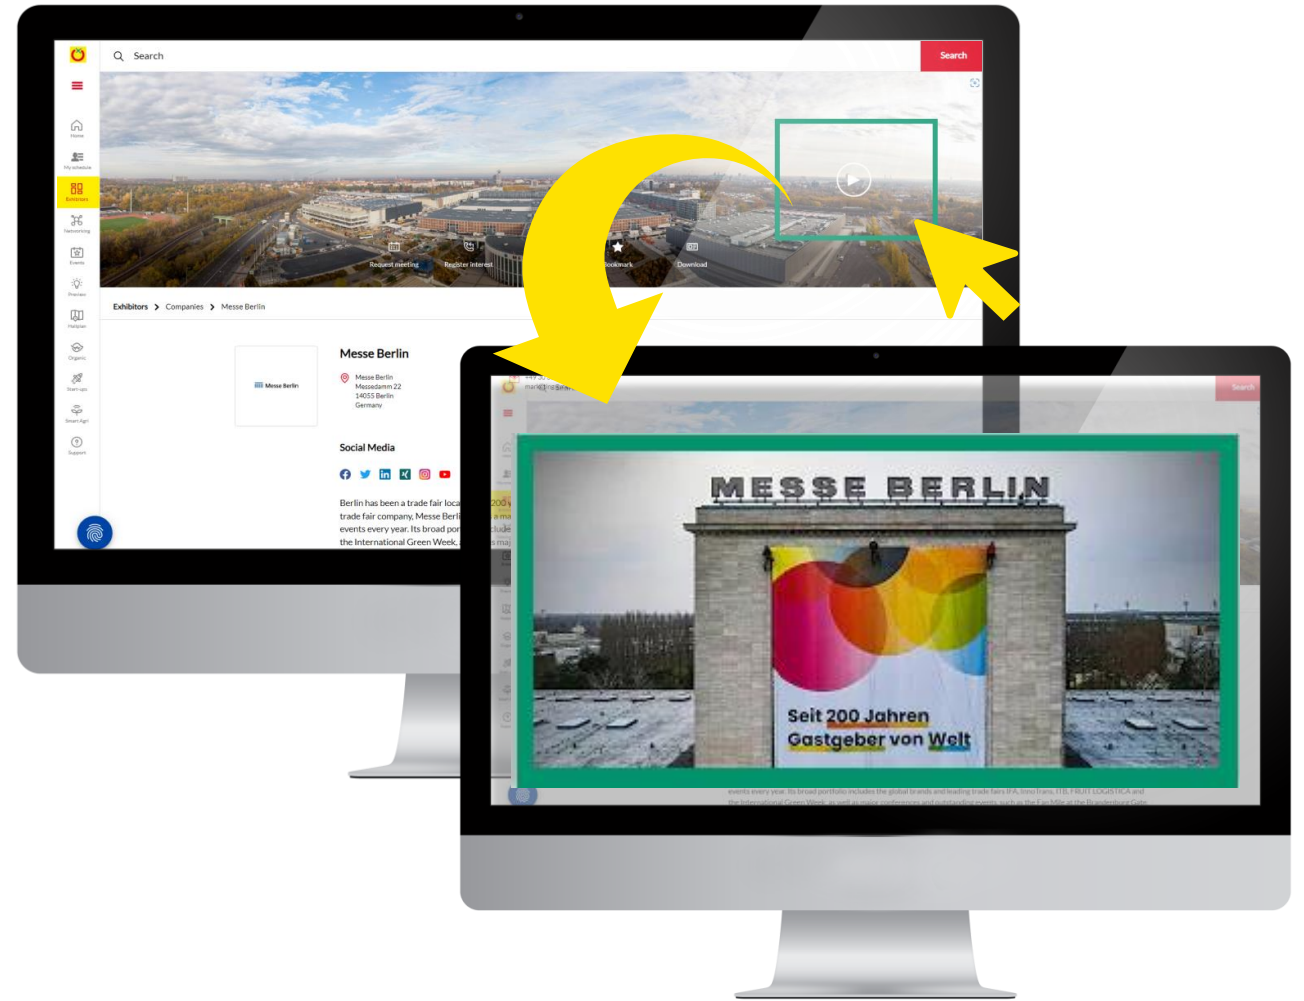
Search

Search

Home

My schedule

Exhibitors

Networking

Events

Preview

Hallplan

Organic

Start-ups

Smart Agri

Support

Request meeting

Register interest

Bookmark

Download

Exhibitors > Companies > Messe Berlin

Messe Berlin

Messe Berlin

Messe Berlin
Messedamm 22
14055 Berlin
Germany

Social Media

Berlin has been a trade fair loca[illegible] trade fair company, Messe Berli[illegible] events every year. Its broad por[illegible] the International Green Week, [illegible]

Search

MESSE BERLIN

Seit 200 Jahren
Gastgeber von Welt

events every year. Its broad portfolio includes the global brands and leading trade fairs IFA, InnoTrans, ITB, FRUIT LOGISTICA and the International Green Week, as well as major conferences and outstanding events, such as the Fan Mile at the Brandenburg Gate.